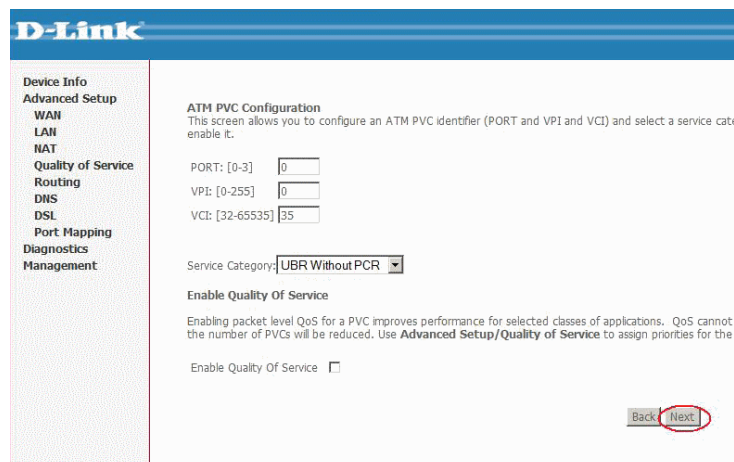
D-Link

Device Info
Advanced Setup
WAN
LAN
NAT
Quality of Service
Routing
DNS
DSL
Port Mapping
Diagnostics
Management

ATM PVC Configuration
This screen allows you to configure an ATM PVC identifier (PORT and VPI and VCI) and select a service cate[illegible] enable it.

PORT: [0-3] 0
VPI: [0-255] 0
VCI: [32-65535] 35

Service Category: UBR Without PCR

Enable Quality Of Service

Enabling packet level QoS for a PVC improves performance for selected classes of applications. QoS cannot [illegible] the number of PVCs will be reduced. Use **Advanced Setup/Quality of Service** to assign priorities for the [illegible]

Enable Quality Of Service

Back Next